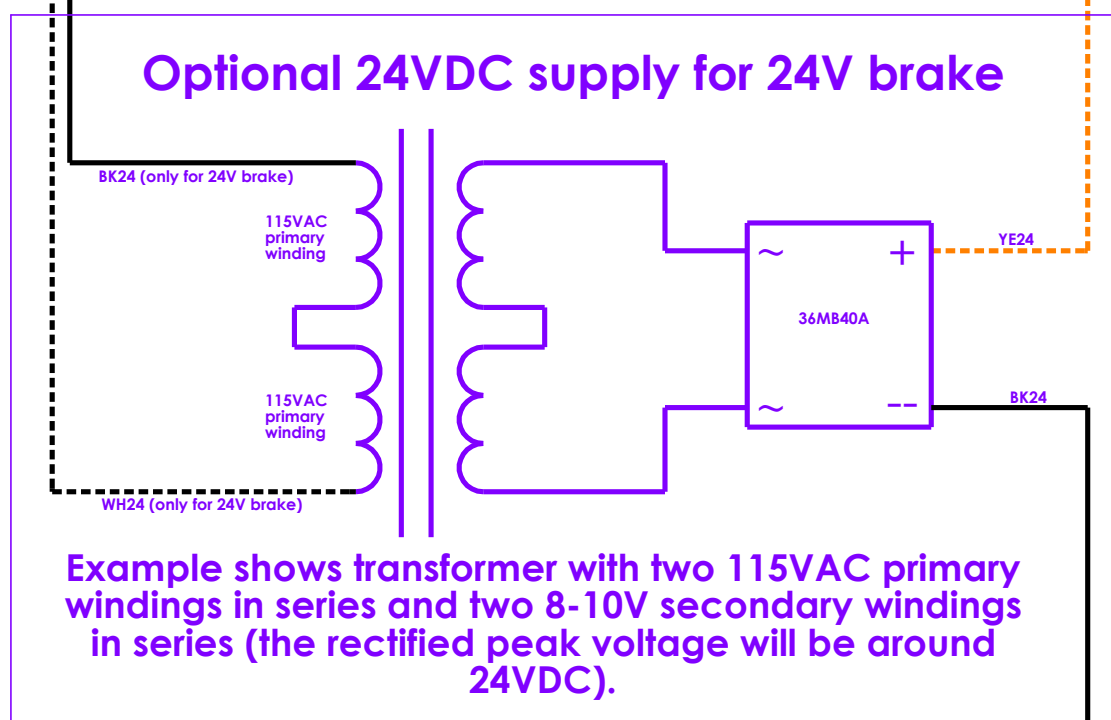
Optional 24VDC supply for 24V brake

BK24 (only for 24V brake)

115VAC primary winding

115VAC primary winding

WH24 (only for 24V brake)

~

+

YE24

36MB40A

~

--

BK24

Example shows transformer with two 115VAC primary windings in series and two 8-10V secondary windings in series (the rectified peak voltage will be around 24VDC).